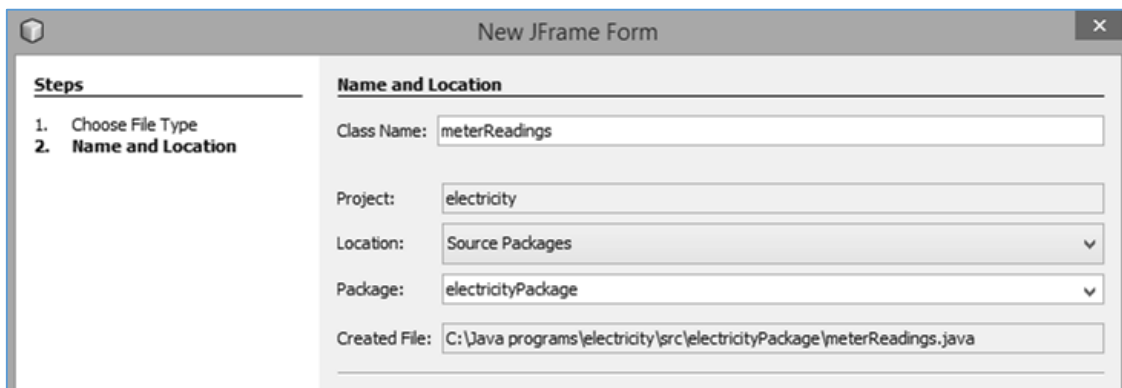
New JFrame Form

Steps

1. Choose File Type
2. Name and Location

Name and Location

Class Name: meterReadings

Project: electricity

Location: Source Packages

Package: electricityPackage

Created File: C:\Java programs\electricity\src\electricityPackage\meterReadings.java